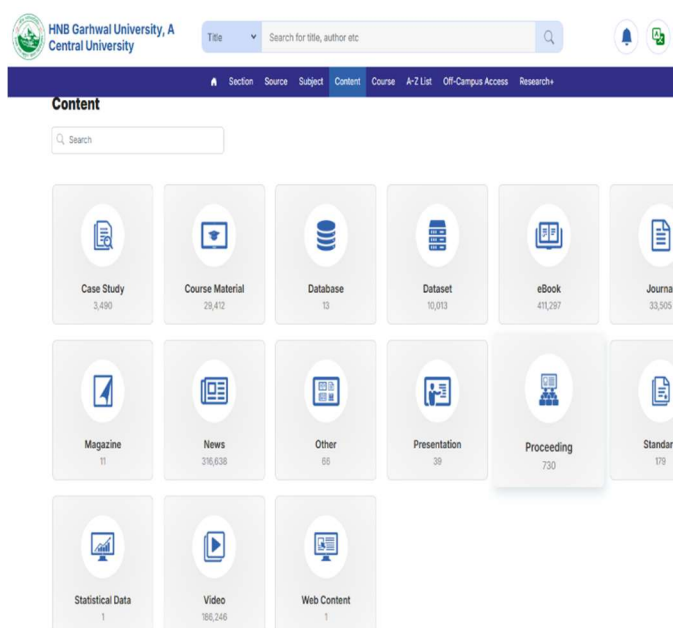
HNB Garhwal University, A Central University

Title

Search for title, author etc

Section Source Subject Content Course A-Z List Off-Campus Access Research+

Content

Search

Case Study
3,490

Course Material
29,412

Database
13

Dataset
10,013

eBook
411,297

Journa
33,505

Magazine
11

News
316,638

Other
66

Presentation
39

Proceeding
730

Standar
179

Statistical Data
1

Video
166,246

Web Content
1